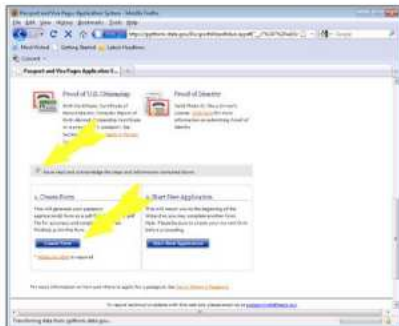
Passport and Visa Pages Application System - Mozilla Firefox

File Edit View History Bookmarks Tools Help

http://pptform.state.gov/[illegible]

Most Visited Getting Started Latest Headlines

Passport and Visa Pages Application S...

Proof of U.S. Citizenship

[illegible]

Proof of Identity

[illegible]

I have read and acknowledge the steps and information contained above.

1. Create Form

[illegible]

Create Form

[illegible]

2. Start New Application

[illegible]

Start New Application

For more information on how and where to apply for a passport, see the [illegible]

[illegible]

Transferring data from pptform.state.gov...